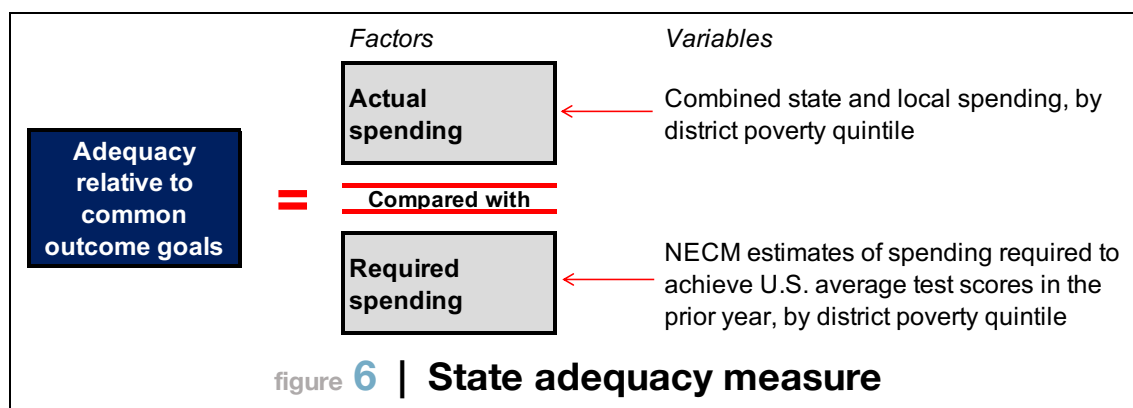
Factors

Variables

Adequacy relative to common outcome goals

=

Actual spending

Combined state and local spending, by district poverty quintile

Compared with

Required spending

NECM estimates of spending required to achieve U.S. average test scores in the prior year, by district poverty quintile

figure 6 | State adequacy measure